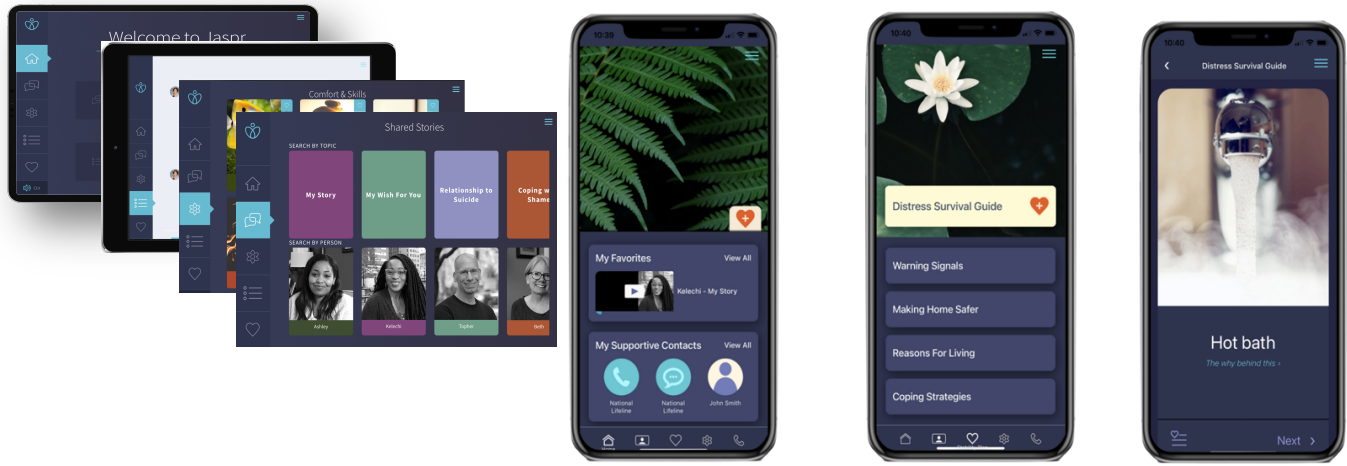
Welcome to Jaspr

Comfort & Skills

Shared Stories

SEARCH BY TOPIC

My Story

My Wish For You

Relationship to Suicide

Coping w Shame

SEARCH BY PERSON

Ashley

Kelechi

Topher

Beth

10:39

My Favorites

View All

Kelechi - My Story

My Supportive Contacts

View All

National Lifeline

National Lifeline

John Smith

Home

10:40

Distress Survival Guide

Warning Signals

Making Home Safer

Reasons For Living

Coping Strategies

10:40

Distress Survival Guide

Hot bath

The why behind this ›

Next